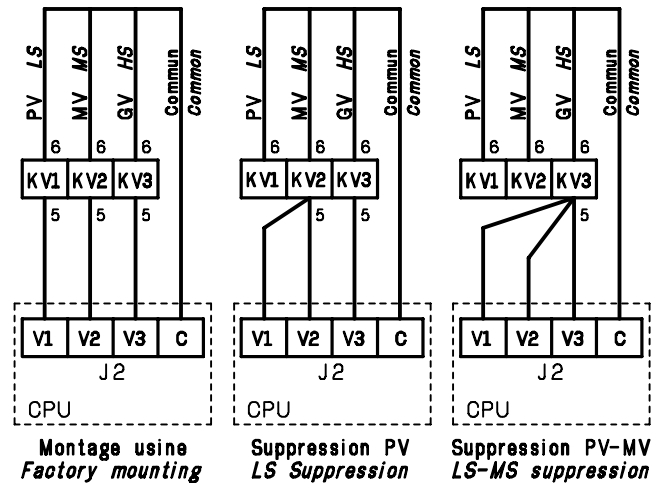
PV LS
MV MS
GV HS
Commun Common
6 6 6
KV1 KV2 KV3
5 5 5
V1 V2 V3 C
J2
CPU
Montage usine
Factory mounting

PV LS
MV MS
GV HS
Commun Common
6 6 6
KV1 KV2 KV3
5 5
V1 V2 V3 C
J2
CPU
Suppression PV
LS Suppression

PV LS
MV MS
GV HS
Commun Common
6 6 6
KV1 KV2 KV3
5
V1 V2 V3 C
J2
CPU
Suppression PV-MV
LS-MS suppression